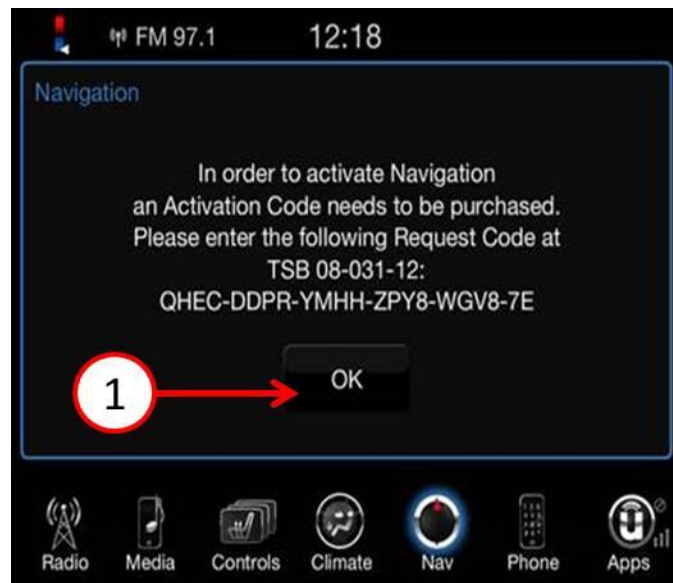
FM 97.1 12:18

Navigation

In order to activate Navigation an Activation Code needs to be purchased. Please enter the following Request Code at TSB 08-031-12: QHEC-DDPR-YMHH-ZPY8-WGV8-7E

OK

1

Radio Media Controls Climate Nav Phone Apps